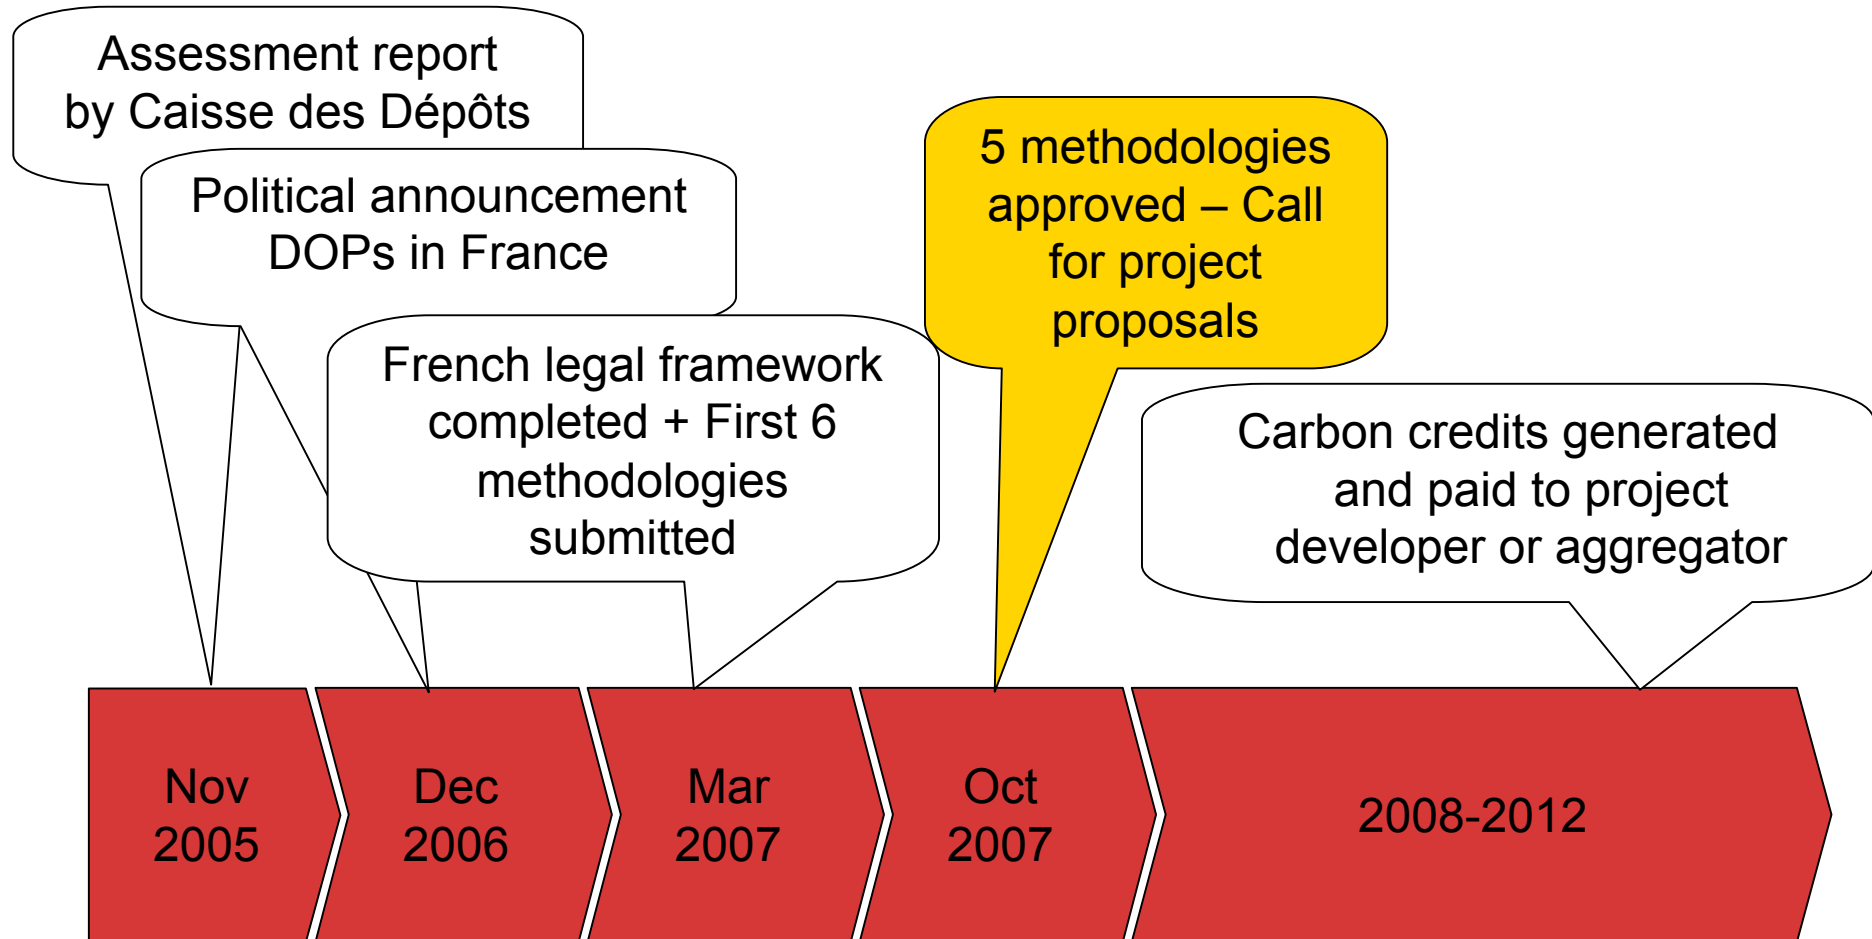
Assessment report by Caisse des Dépôts

Political announcement DOPs in France

French legal framework completed + First 6 methodologies submitted

5 methodologies approved – Call for project proposals

Carbon credits generated and paid to project developer or aggregator

Nov 2005

Dec 2006

Mar 2007

Oct 2007

2008-2012